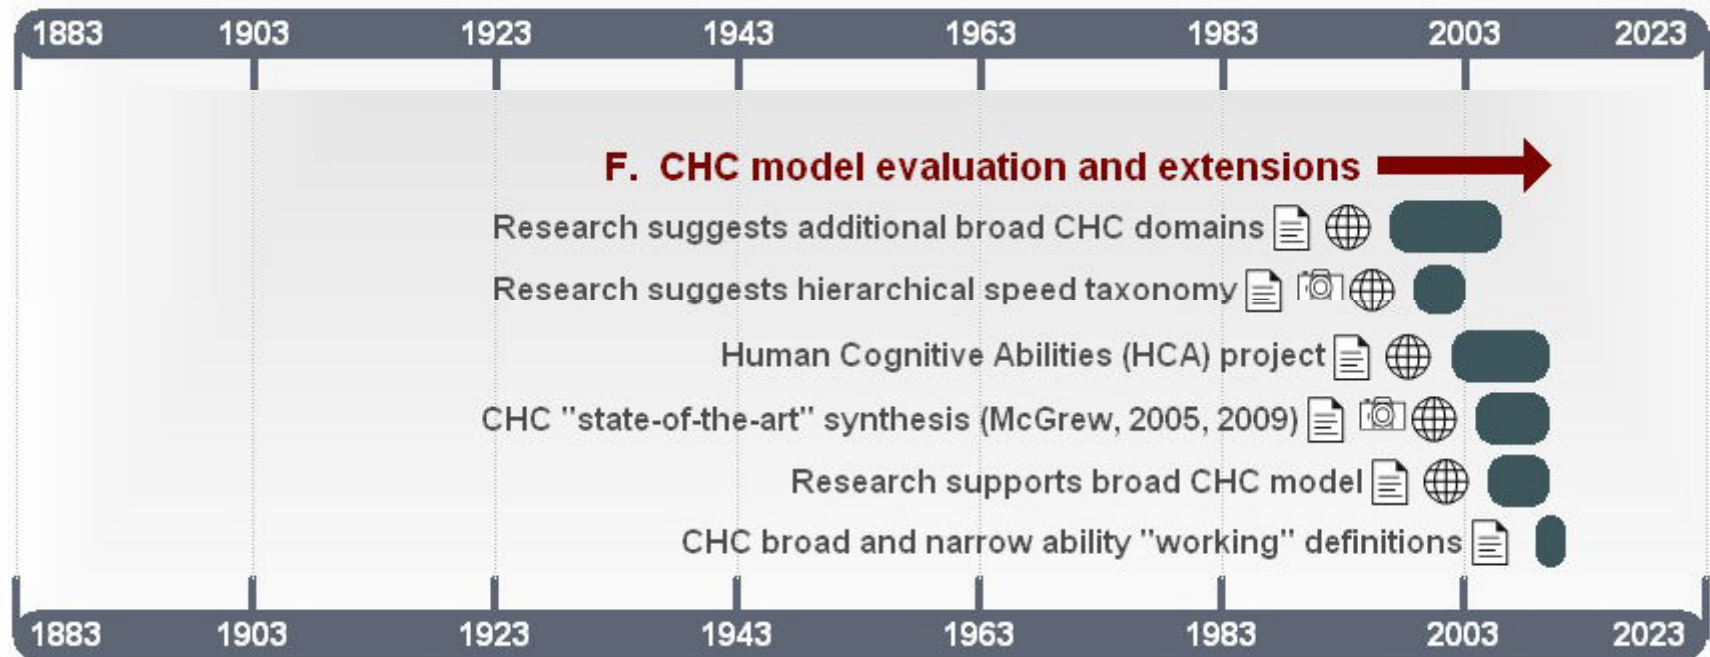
1883 1903 1923 1943 1963 1983 2003 2023

F. CHC model evaluation and extensions

Research suggests additional broad CHC domains

Research suggests hierarchical speed taxonomy

Human Cognitive Abilities (HCA) project

CHC "state-of-the-art" synthesis (McGrew, 2005, 2009)

Research supports broad CHC model

CHC broad and narrow ability "working" definitions

1883 1903 1923 1943 1963 1983 2003 2023